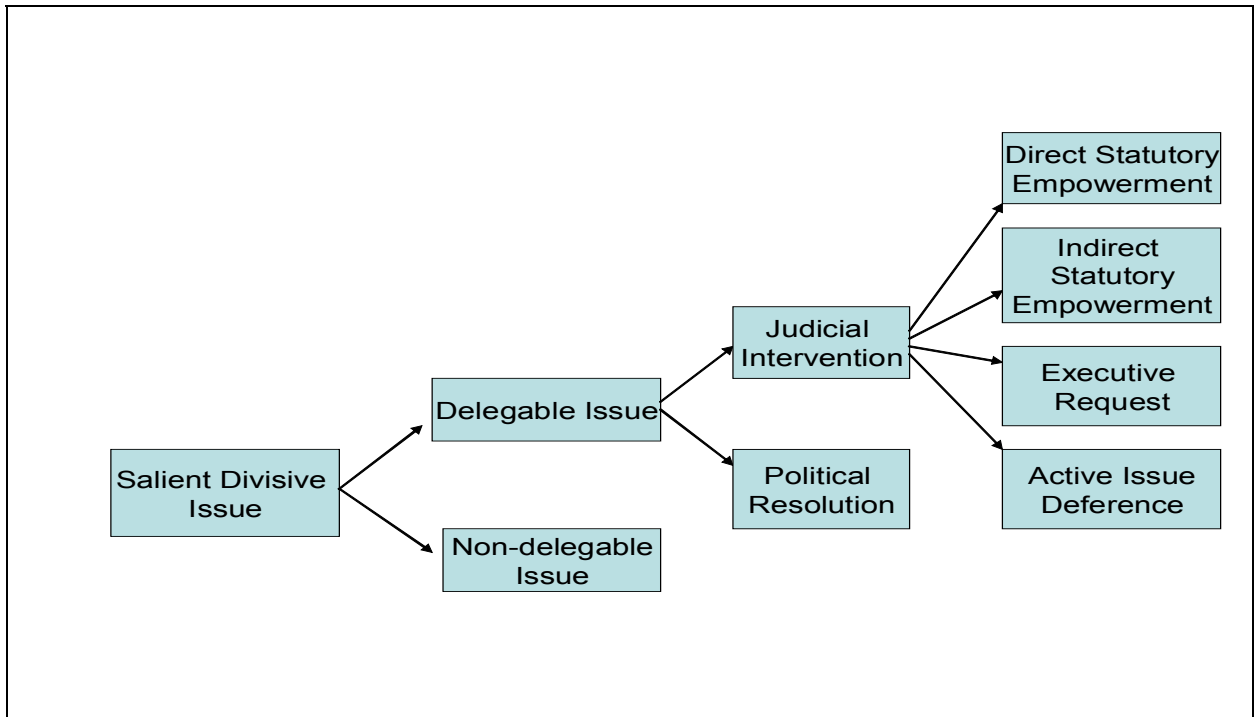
Salient Divisive Issue

Delegable Issue

Non-delegable Issue

Judicial Intervention

Political Resolution

Direct Statutory Empowerment

Indirect Statutory Empowerment

Executive Request

Active Issue Deference